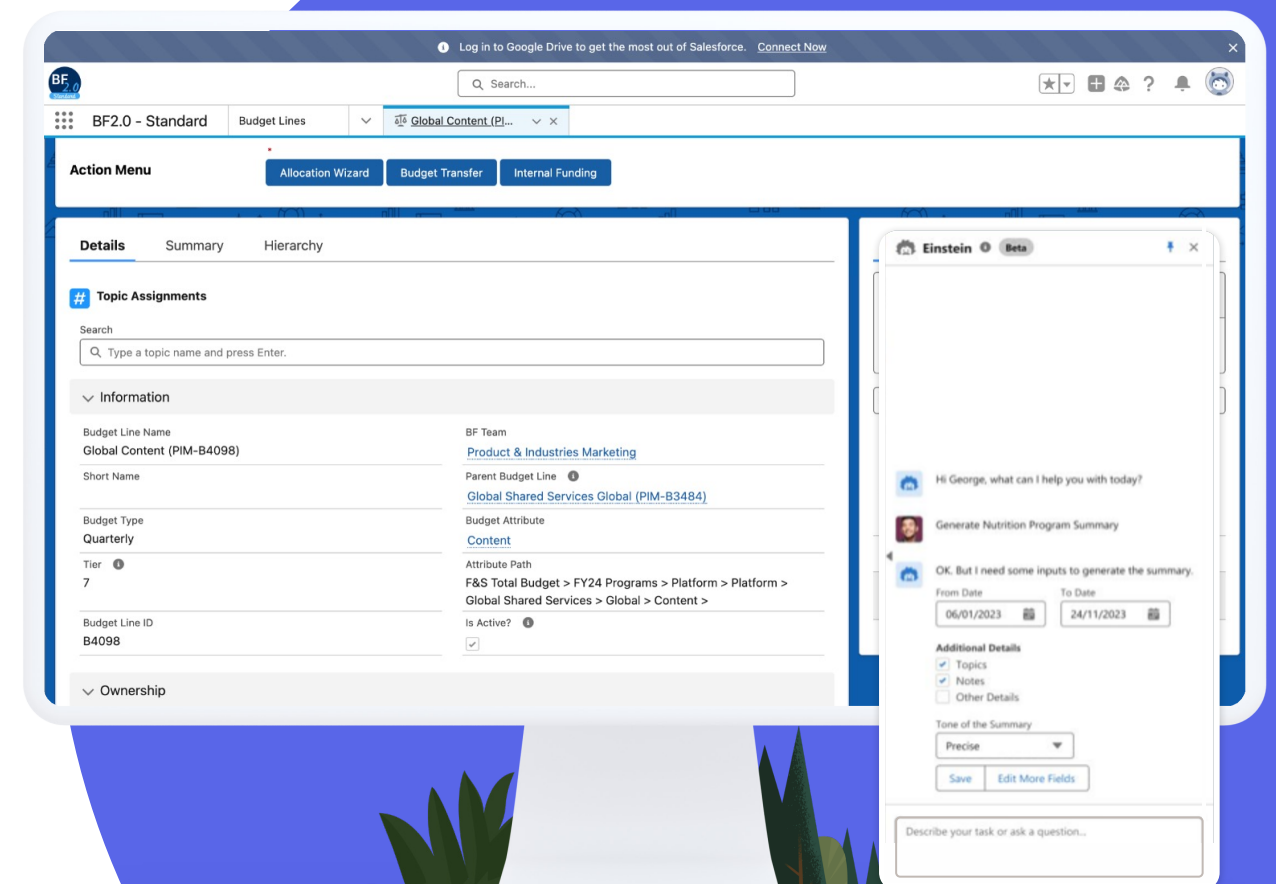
Log in to Google Drive to get the most out of Salesforce. Connect Now

BF 2.0 Standard

Search...

BF2.0 - Standard

Budget Lines

Global Content (PI...

Action Menu

Allocation Wizard

Budget Transfer

Internal Funding

Details

Summary

Hierarchy

Topic Assignments

Search

Type a topic name and press Enter.

Information

Budget Line Name
Global Content (PIM-B4098)

BF Team
Product & Industries Marketing

Short Name

Parent Budget Line
Global Shared Services Global (PIM-B3484)

Budget Type
Quarterly

Budget Attribute
Content

Tier
7

Attribute Path
F&S Total Budget > FY24 Programs > Platform > Platform > Global Shared Services > Global > Content >

Budget Line ID
B4098

Is Active?

Ownership

Einstein

Beta

Hi George, what can I help you with today?

Generate Nutrition Program Summary

OK. But I need some inputs to generate the summary.

From Date
06/01/2023

To Date
24/11/2023

Additional Details

Topics

Notes

Other Details

Tone of the Summary

Precise

Save

Edit More Fields

Describe your task or ask a question...